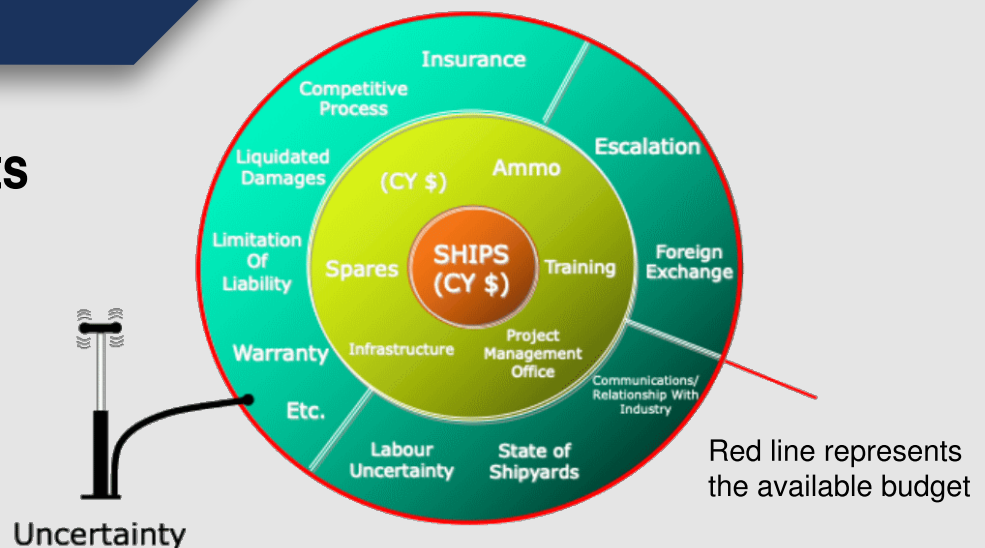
ts

SHIPS (CY $)

(CY $)

Ammo

Spares

Training

Infrastructure

Project Management Office

Insurance

Competitive Process

Liquidated Damages

Limitation Of Liability

Warranty

Etc.

Escalation

Foreign Exchange

Communications/ Relationship With Industry

Labour Uncertainty

State of Shipyards

Red line represents the available budget

Uncertainty